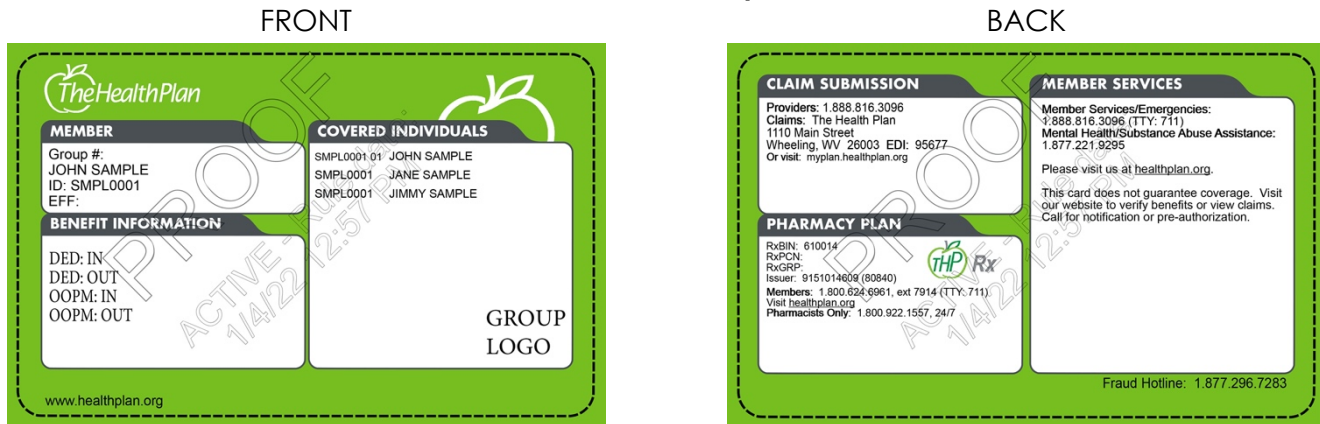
FRONT

TheHealthPlan

MEMBER

Group #:
JOHN SAMPLE
ID: SMPL0001
EFF:

COVERED INDIVIDUALS

SMPL0001 01 JOHN SAMPLE
SMPL0001 JANE SAMPLE
SMPL0001 JIMMY SAMPLE

BENEFIT INFORMATION

DED: IN
DED: OUT
OOPM: IN
OOPM: OUT

GROUP LOGO

www.healthplan.org

PROOF
ACTIVE - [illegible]
1/4/22 12:57 PM

BACK

CLAIM SUBMISSION

Providers: 1.888.816.3096
Claims: The Health Plan
1110 Main Street
Wheeling, WV 26003 EDI: 95677
Or visit: myplan.healthplan.org

MEMBER SERVICES

Member Services/Emergencies:
1.888.816.3096 (TTY: 711)
Mental Health/Substance Abuse Assistance:
1.877.221.9295

Please visit us at healthplan.org.

This card does not guarantee coverage. Visit our website to verify benefits or view claims. Call for notification or pre-authorization.

PHARMACY PLAN

RxBIN: 610014
RxPCN:
RxGRP:
Issuer: 9151014609 (80840)

THP Rx

Members: 1.800.624.6961, ext 7914 (TTY: 711)
Visit healthplan.org
Pharmacists Only: 1.800.922.1557, 24/7

Fraud Hotline: 1.877.296.7283

PROOF
ACTIVE - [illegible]
1/4/22 12:5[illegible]